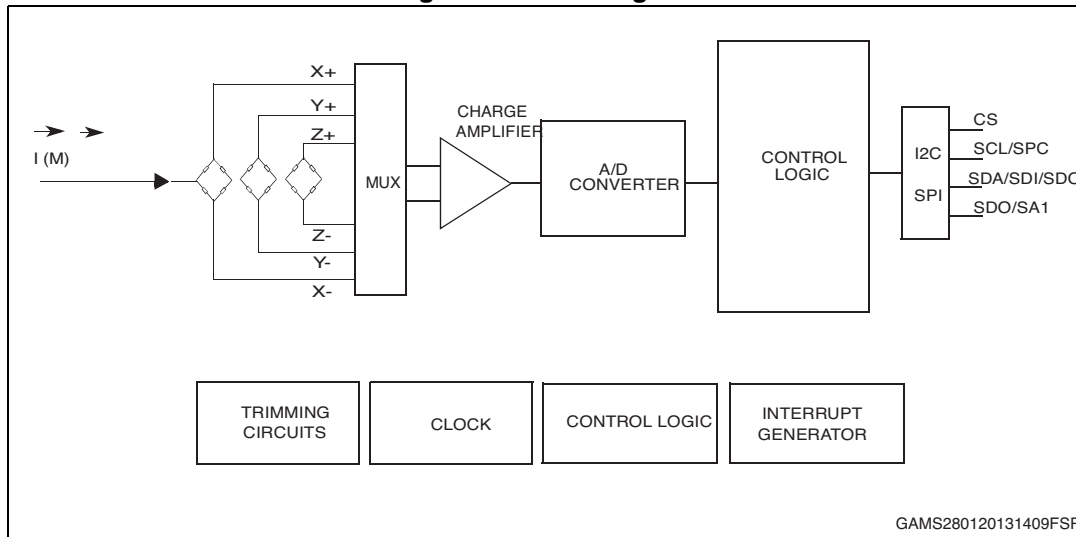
I (M)

X+
Y+
Z+
Z-
Y-
X-

MUX

CHARGE AMPLIFIER

A/D CONVERTER

CONTROL LOGIC

I2C
SPI

CS
SCL/SPC
SDA/SDI/SDO
SDO/SA1

TRIMMING CIRCUITS

CLOCK

CONTROL LOGIC

INTERRUPT GENERATOR

GAMS280120131409FSR